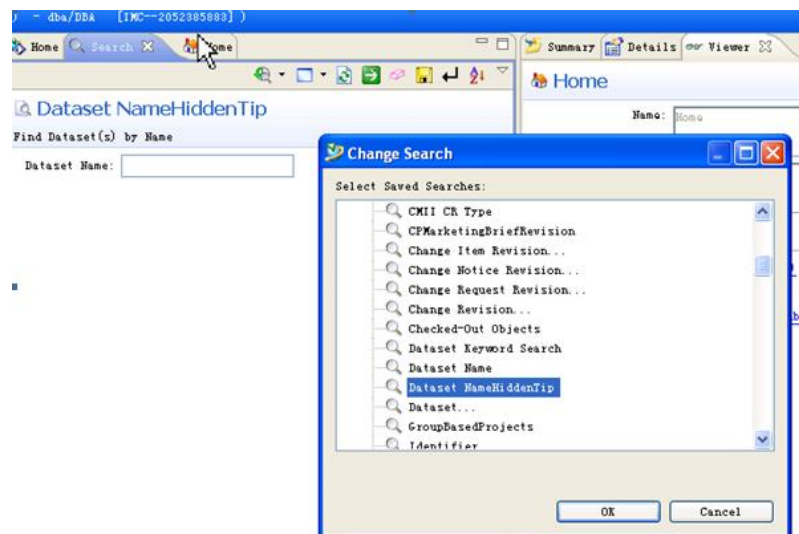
) - dba/DBA [IMC--2052385883] )

Home Search Home

Summary Details Viewer

Dataset NameHiddenTip

Find Dataset(s) by Name

Dataset Name:

Home

Name: Home

Change Search

Select Saved Searches:

CMII CR Type
CPMarketingBriefRevision
Change Item Revision...
Change Notice Revision...
Change Request Revision...
Change Revision...
Checked-Out Objects
Dataset Keyword Search
Dataset Name
Dataset NameHiddenTip
Dataset...
GroupBasedProjects
Identifier

OK Cancel